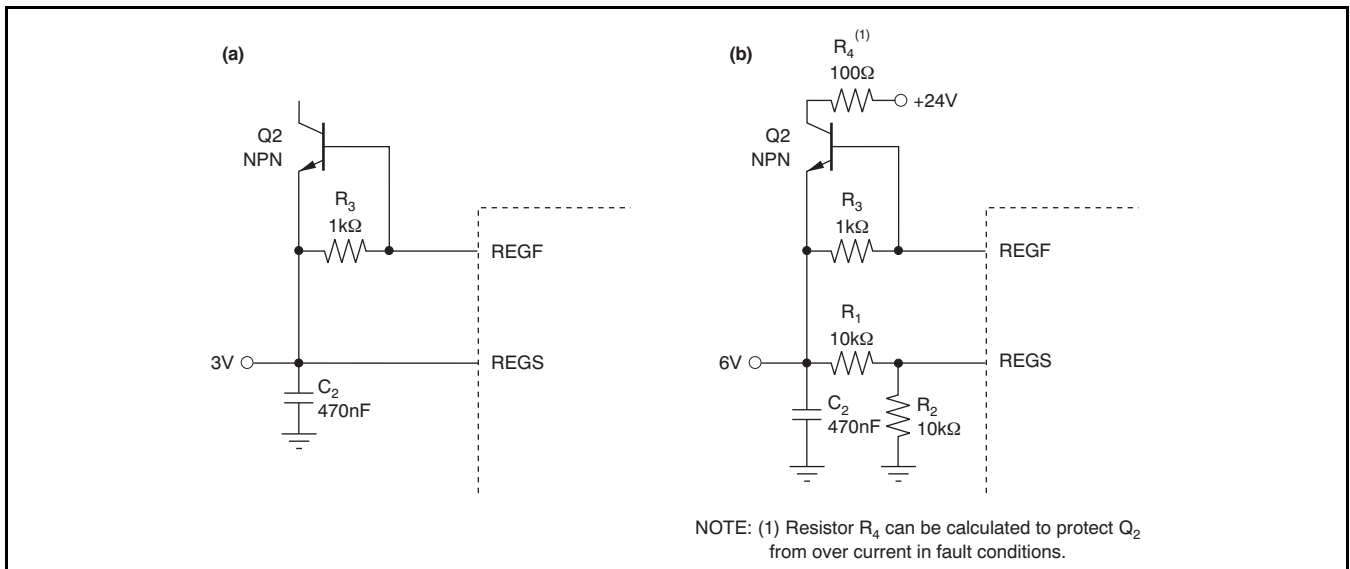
(a)

Q2
NPN

$R_3$
1kΩ

REGF

3V

REGS

$C_2$
470nF

(b)

$R_4^{(1)}$
100Ω

+24V

Q2
NPN

$R_3$
1kΩ

REGF

$R_1$
10kΩ

6V

REGS

$C_2$
470nF

$R_2$
10kΩ

NOTE: (1) Resistor $R_4$ can be calculated to protect $Q_2$ from over current in fault conditions.